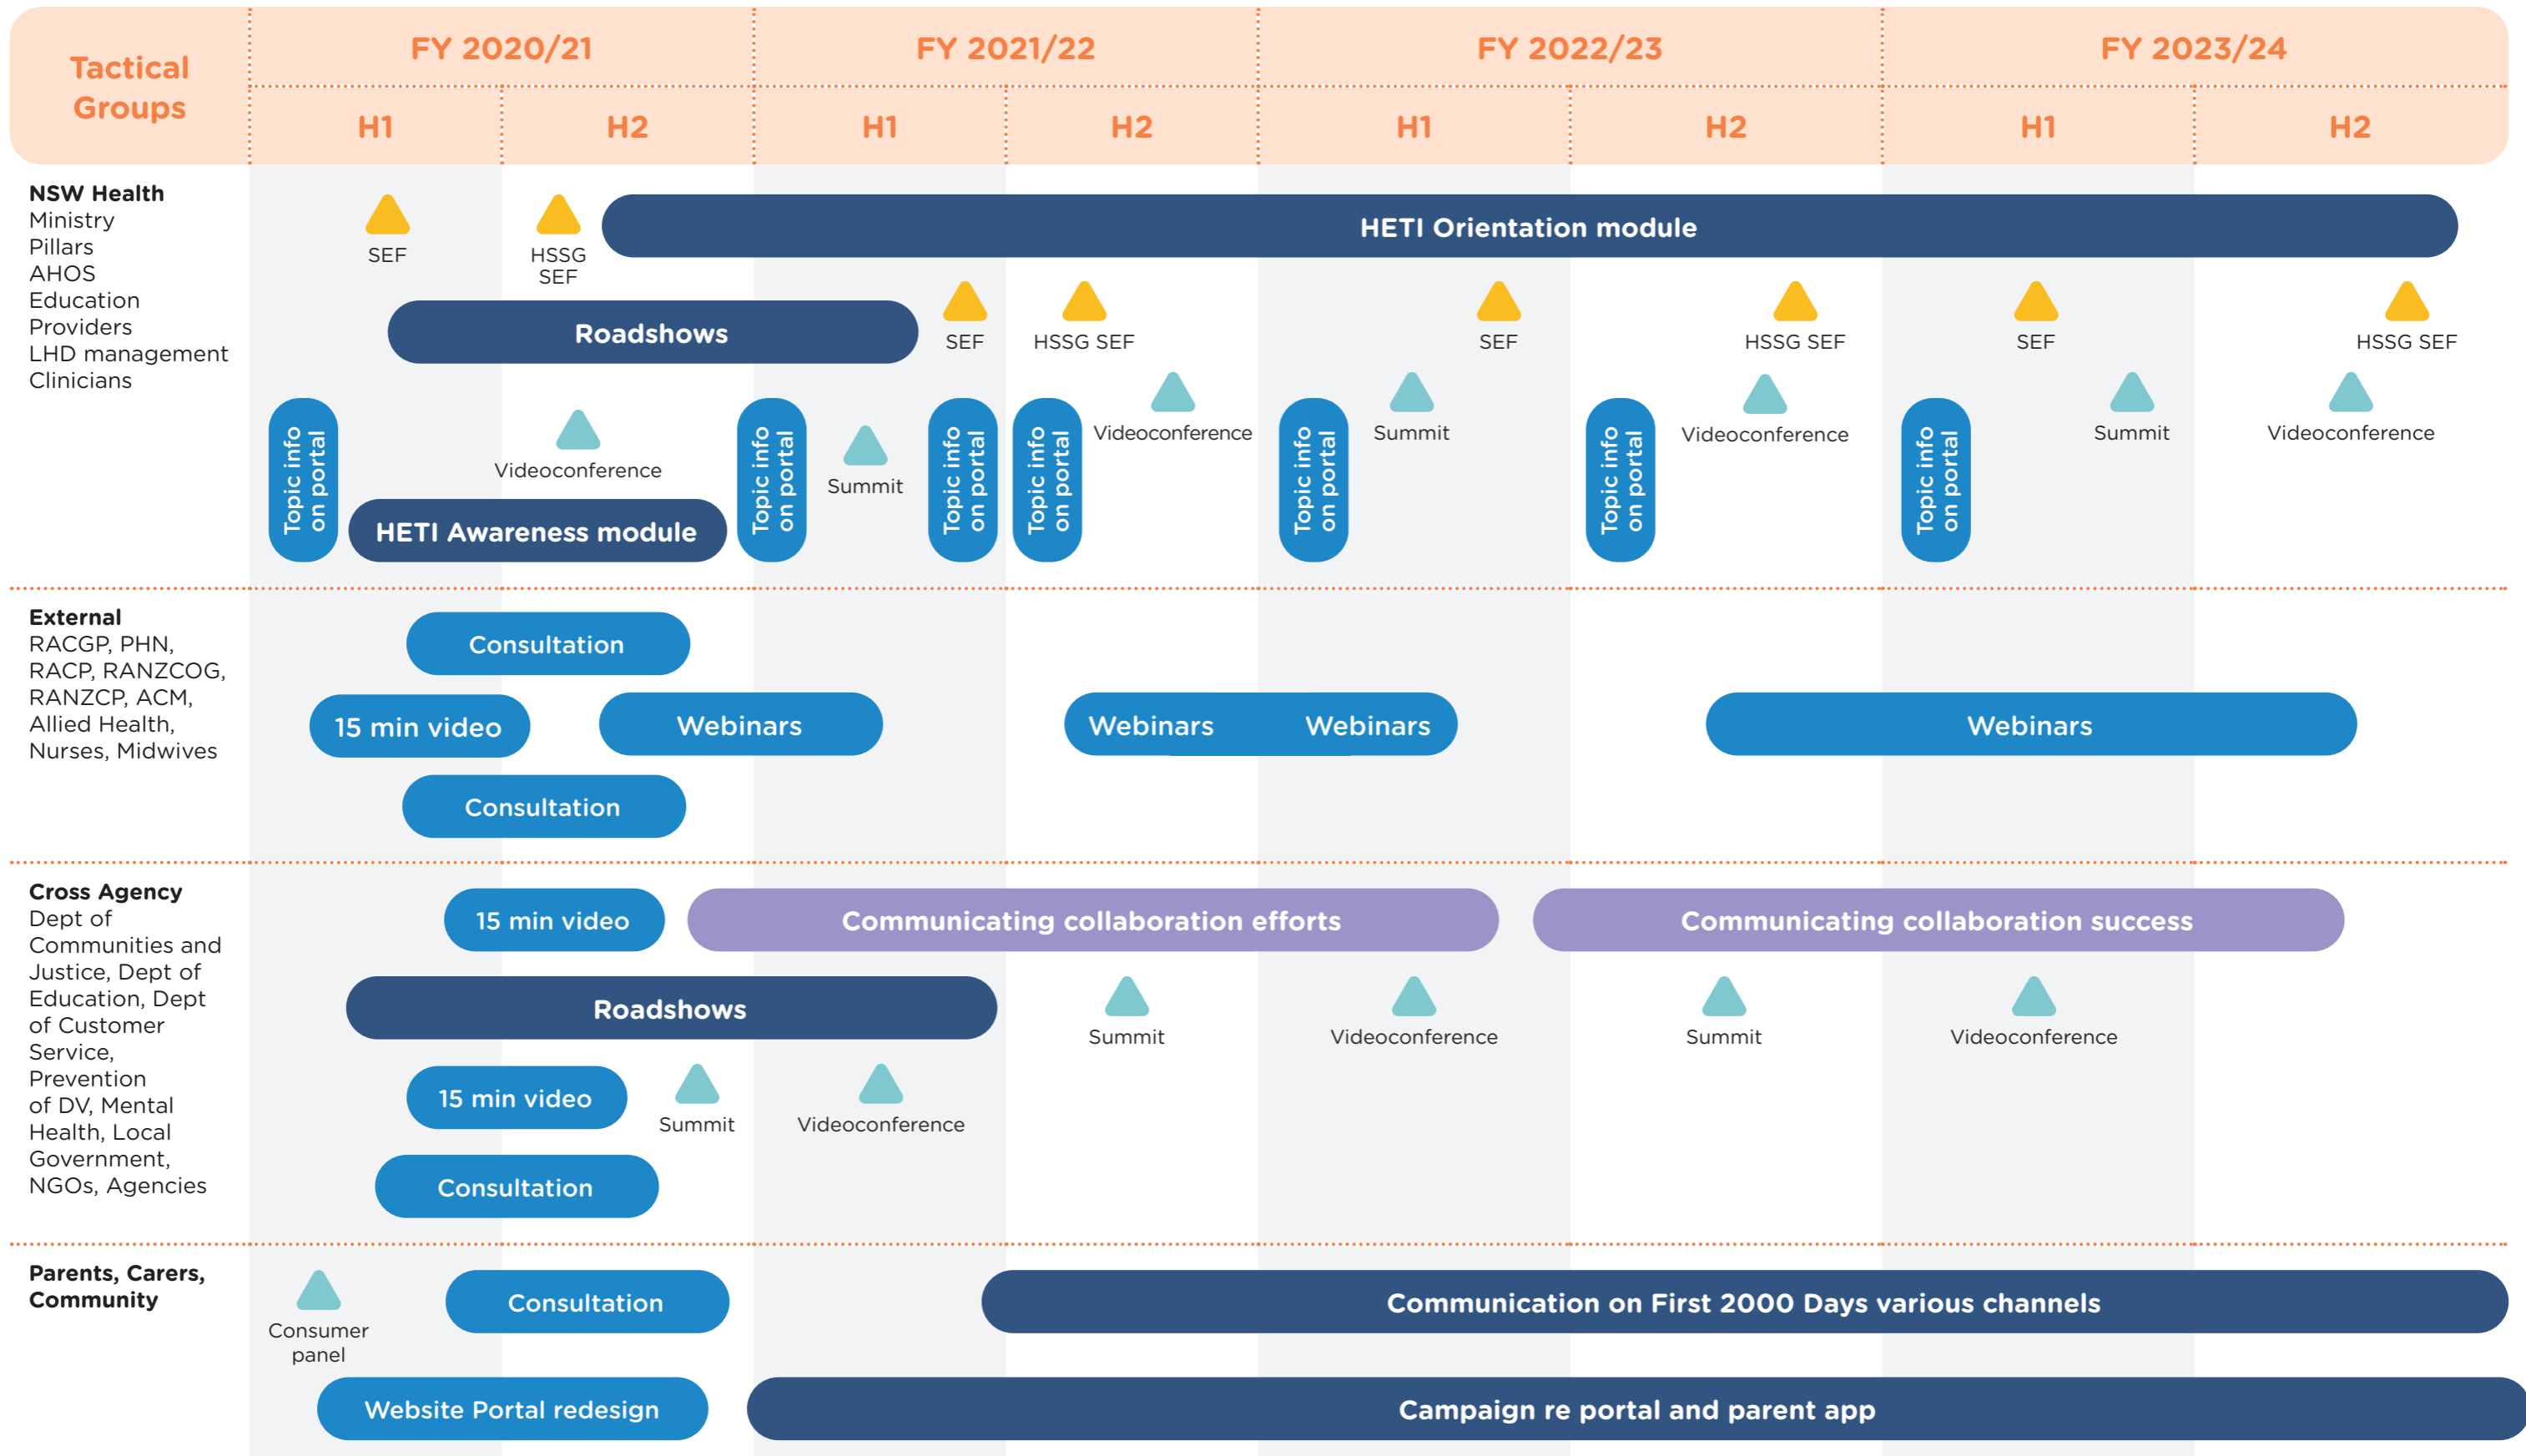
| Tactical Groups | FY 2020/21 H1 | FY 2020/21 H2 | FY 2021/22 H1 | FY 2021/22 H2 | FY 2022/23 H1 | FY 2022/23 H2 | FY 2023/24 H1 | FY 2023/24 H2 |
|---|---|---|---|---|---|---|---|---|

NSW Health
Ministry
Pillars
AHOS
Education Providers
LHD management
Clinicians

SEF
HSSG SEF
HETI Orientation module
Roadshows
SEF
HSSG SEF
SEF
HSSG SEF
SEF
HSSG SEF
Topic info on portal
Videoconference
HETI Awareness module
Topic info on portal
Summit
Topic info on portal
Topic info on portal
Videoconference
Topic info on portal
Summit
Topic info on portal
Videoconference
Topic info on portal
Summit
Videoconference

External
RACGP, PHN, RACP, RANZCOG, RANZCP, ACM, Allied Health, Nurses, Midwives

Consultation
15 min video
Webinars
Webinars
Webinars
Webinars
Consultation

Cross Agency
Dept of Communities and Justice, Dept of Education, Dept of Customer Service, Prevention of DV, Mental Health, Local Government, NGOs, Agencies

15 min video
Communicating collaboration efforts
Communicating collaboration success
Roadshows
Summit
Videoconference
Summit
Videoconference
15 min video
Summit
Videoconference
Consultation

Parents, Carers, Community

Consumer panel
Consultation
Communication on First 2000 Days various channels
Website Portal redesign
Campaign re portal and parent app